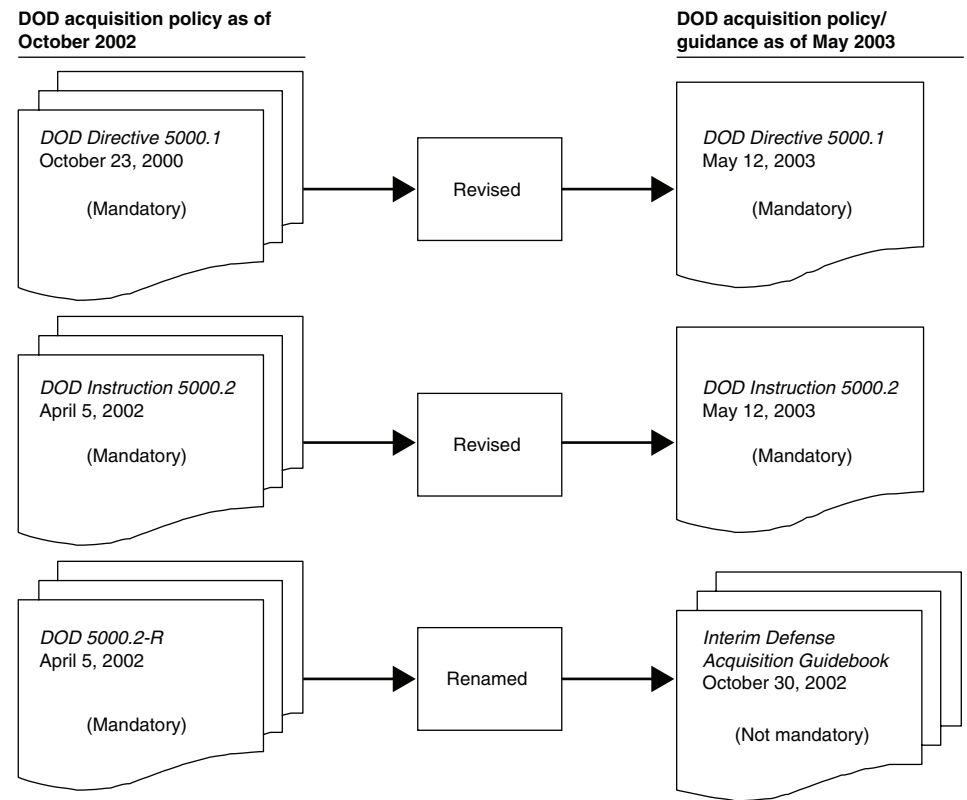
DOD acquisition policy as of October 2002

DOD acquisition policy/ guidance as of May 2003

DOD Directive 5000.1
October 23, 2000

(Mandatory)

Revised

DOD Directive 5000.1
May 12, 2003

(Mandatory)

DOD Instruction 5000.2
April 5, 2002

(Mandatory)

Revised

DOD Instruction 5000.2
May 12, 2003

(Mandatory)

DOD 5000.2-R
April 5, 2002

(Mandatory)

Renamed

Interim Defense Acquisition Guidebook
October 30, 2002

(Not mandatory)